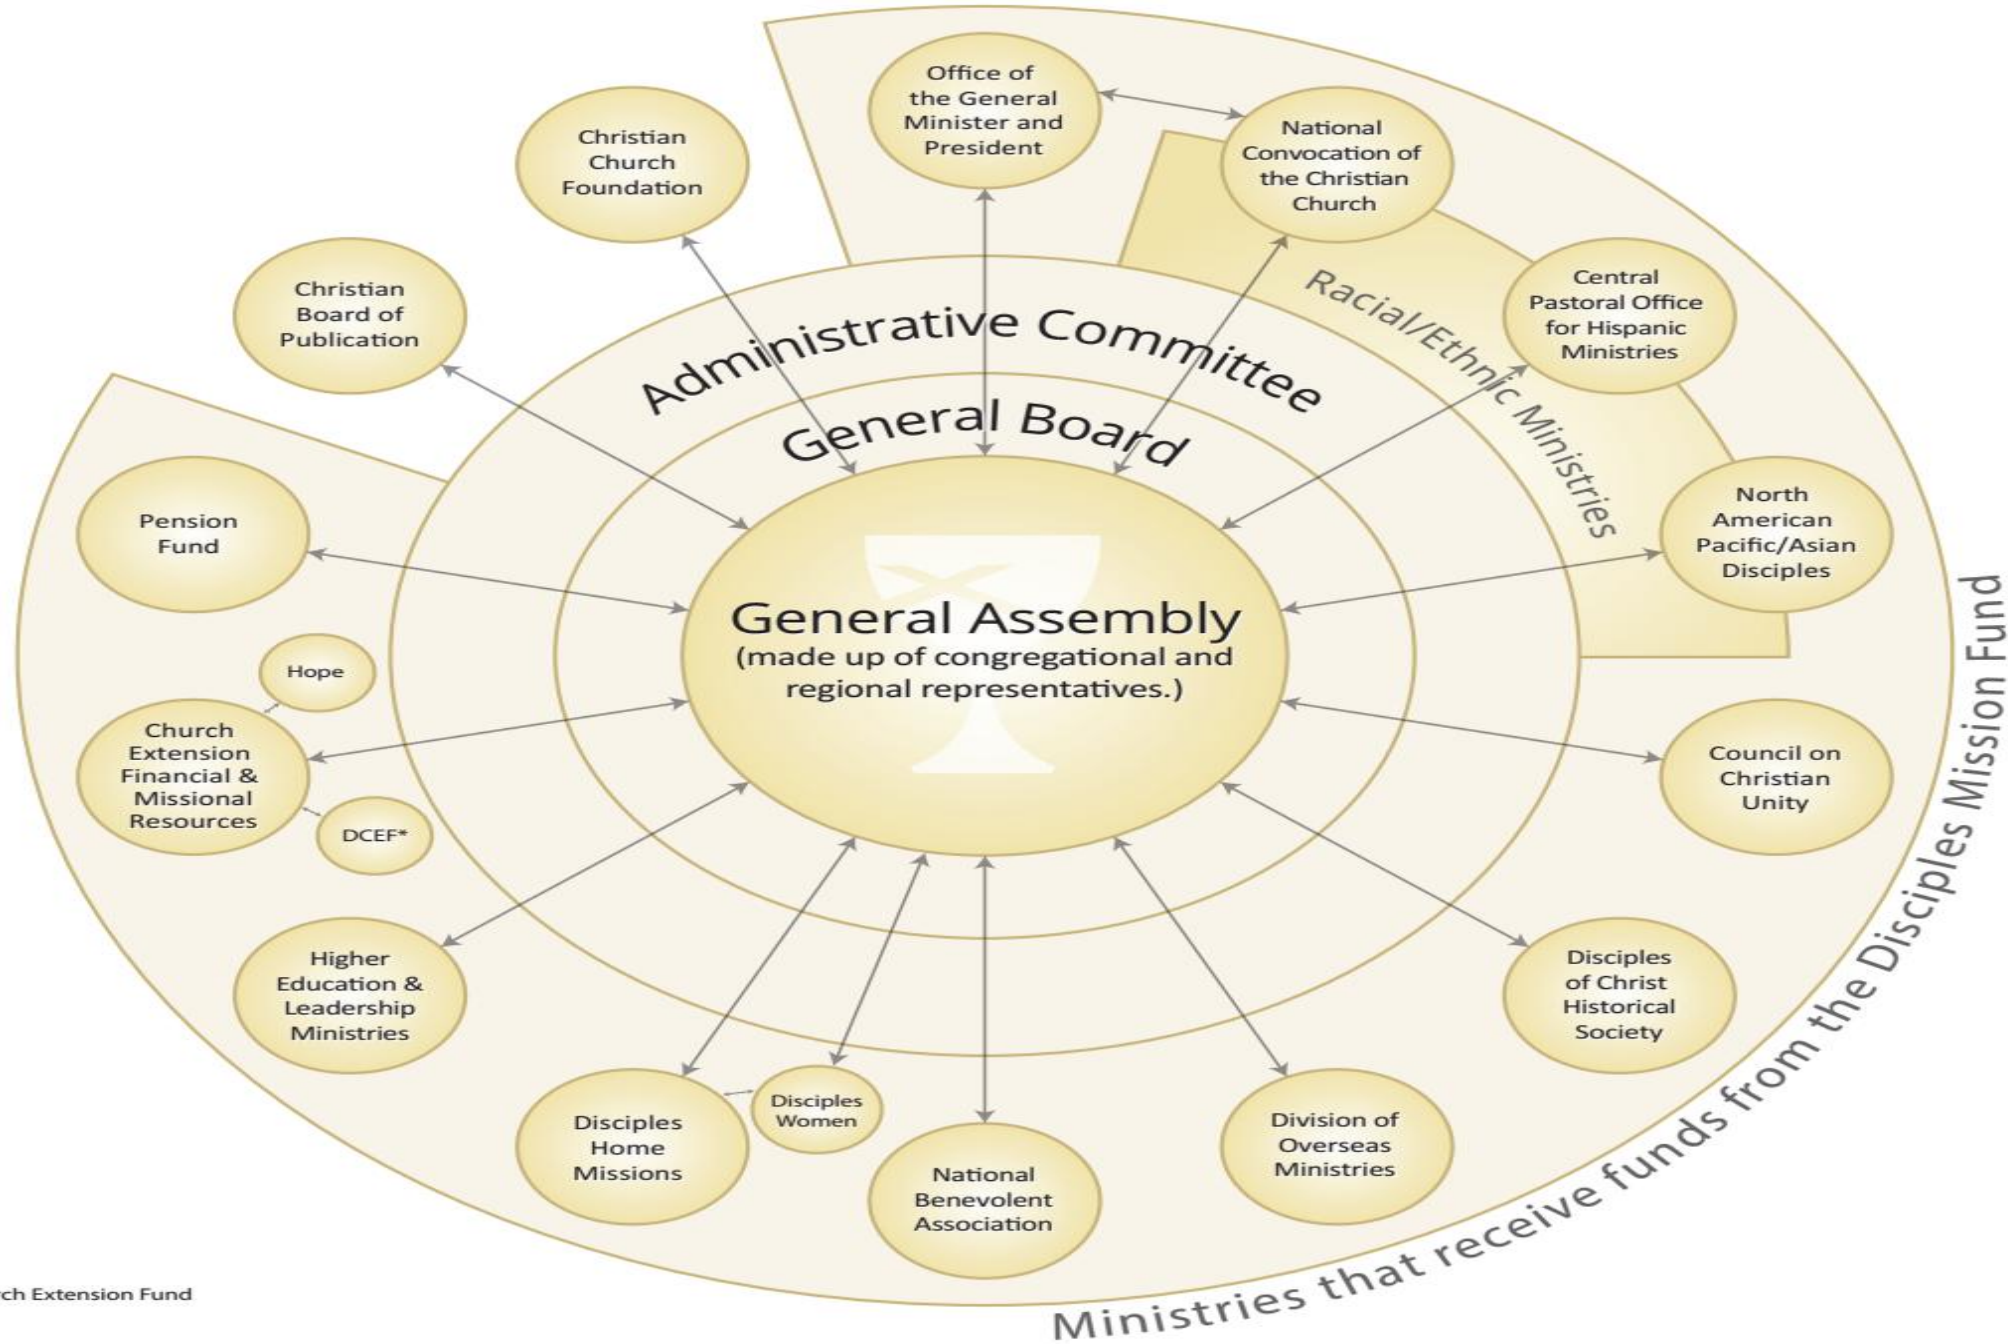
Office of the General Minister and President

National Convocation of the Christian Church

Christian Church Foundation

Christian Board of Publication

Central Pastoral Office for Hispanic Ministries

Racial/Ethnic Ministries

Administrative Committee

General Board

North American Pacific/Asian Disciples

Pension Fund

General Assembly
(made up of congregational and regional representatives.)

Hope

Church Extension Financial & Missional Resources

DCEF*

Council on Christian Unity

Higher Education & Leadership Ministries

Disciples of Christ Historical Society

Disciples Home Missions

Disciples Women

National Benevolent Association

Division of Overseas Ministries

Ministries that receive funds from the Disciples Mission Fund

ch Extension Fund